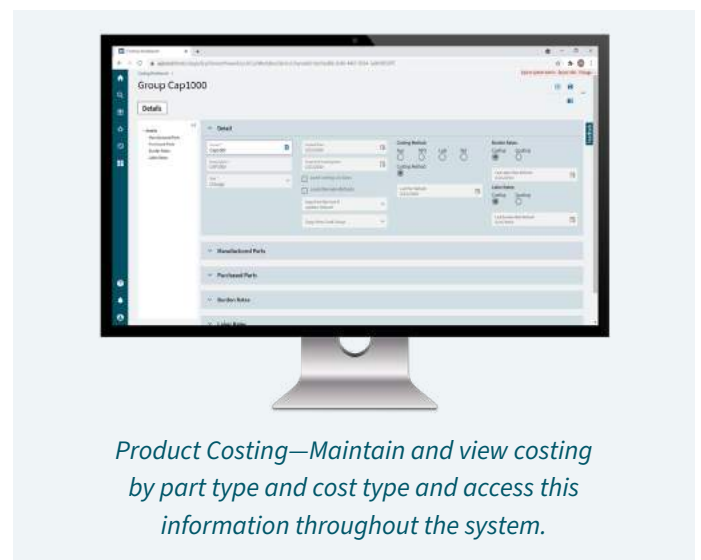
Group Cap1000

Details

Detail

Costing Method

Burden Rates

Manufactured Parts

Purchased Parts

Burden Rates

Product Costing—Maintain and view costing by part type and cost type and access this information throughout the system.